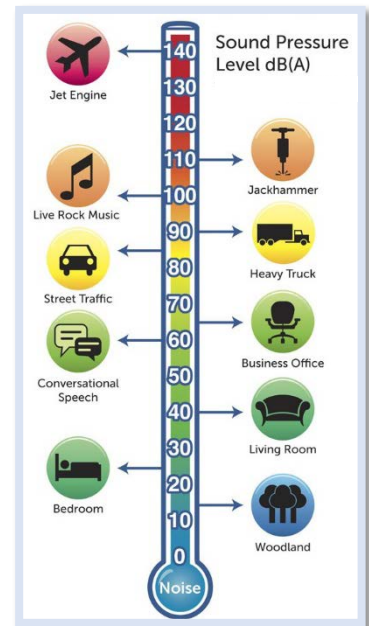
Sound Pressure Level dB(A)

140
130
120
110
100
90
80
70
60
50
40
30
20
10
0
Noise

Jet Engine

Jackhammer

Live Rock Music

Heavy Truck

Street Traffic

Business Office

Conversational Speech

Living Room

Bedroom

Woodland